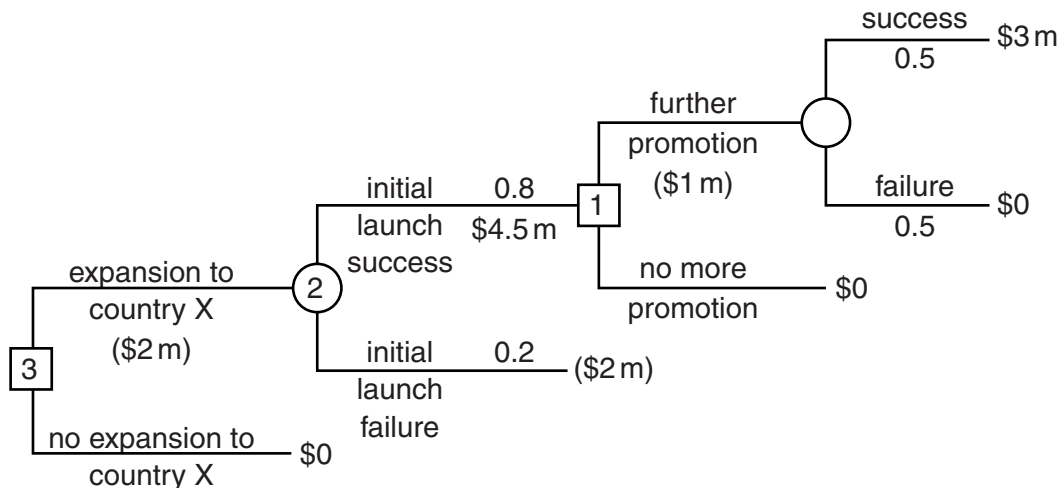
success
0.5
\$3 m

further promotion (\$1 m)

failure
0.5
\$0

initial launch success
0.8
\$4.5 m
1

no more promotion
\$0

expansion to country X (\$2 m)
2

3

initial launch failure
0.2
(\$2 m)

no expansion to country X
\$0